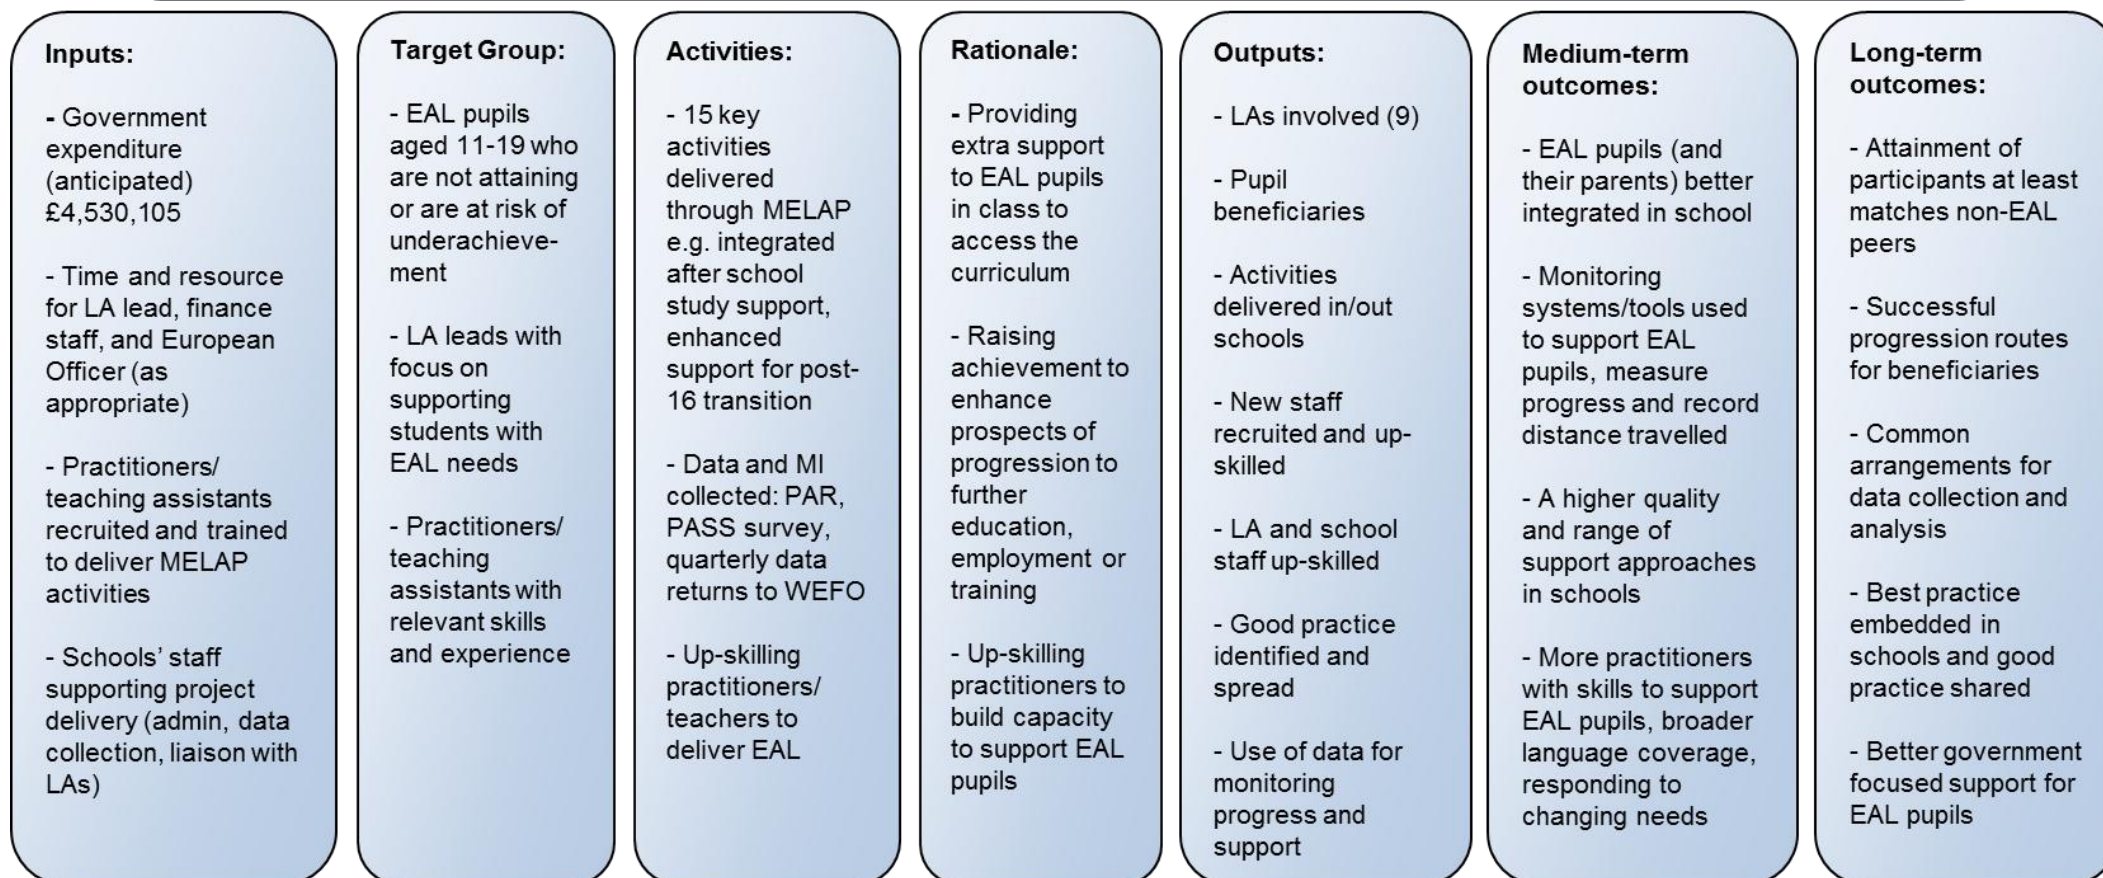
Inputs:

- Government expenditure (anticipated) £4,530,105

- Time and resource for LA lead, finance staff, and European Officer (as appropriate)

- Practitioners/ teaching assistants recruited and trained to deliver MELAP activities

- Schools' staff supporting project delivery (admin, data collection, liaison with LAs)

Target Group:

- EAL pupils aged 11-19 who are not attaining or are at risk of underachievement

- LA leads with focus on supporting students with EAL needs

- Practitioners/ teaching assistants with relevant skills and experience

Activities:

- 15 key activities delivered through MELAP e.g. integrated after school study support, enhanced support for post-16 transition

- Data and MI collected: PAR, PASS survey, quarterly data returns to WEFO

- Up-skilling practitioners/ teachers to deliver EAL

Rationale:

- Providing extra support to EAL pupils in class to access the curriculum

- Raising achievement to enhance prospects of progression to further education, employment or training

- Up-skilling practitioners to build capacity to support EAL pupils

Outputs:

- LAs involved (9)

- Pupil beneficiaries

- Activities delivered in/out schools

- New staff recruited and up-skilled

- LA and school staff up-skilled

- Good practice identified and spread

- Use of data for monitoring progress and support

Medium-term outcomes:

- EAL pupils (and their parents) better integrated in school

- Monitoring systems/tools used to support EAL pupils, measure progress and record distance travelled

- A higher quality and range of support approaches in schools

- More practitioners with skills to support EAL pupils, broader language coverage, responding to changing needs

Long-term outcomes:

- Attainment of participants at least matches non-EAL peers

- Successful progression routes for beneficiaries

- Common arrangements for data collection and analysis

- Best practice embedded in schools and good practice shared

- Better government focused support for EAL pupils